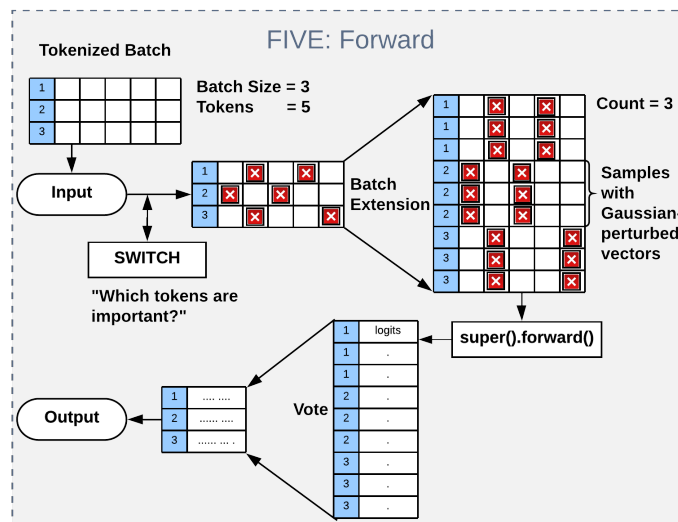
FIVE: Forward

Tokenized Batch

| 1 | | | | | |
|---|---|---|---|---|---|
| 2 | | | | | |
| 3 | | | | | |

Batch Size = 3
Tokens = 5

Input

SWITCH

"Which tokens are important?"

| 1 | | ✕ | | ✕ | |
|---|---|---|---|---|---|
| 2 | ✕ | | ✕ | | |
| 3 | | ✕ | | | ✕ |

Batch Extension

| 1 | | ✕ | | ✕ | |
|---|---|---|---|---|---|
| 1 | | ✕ | | ✕ | |
| 1 | | ✕ | | ✕ | |
| 2 | ✕ | | ✕ | | |
| 2 | ✕ | | ✕ | | |
| 2 | ✕ | | ✕ | | |
| 3 | | ✕ | | | ✕ |
| 3 | | ✕ | | | ✕ |
| 3 | | ✕ | | | ✕ |

Count = 3

Samples with Gaussian-perturbed vectors

super().forward()

| 1 | logits |
|---|---|
| 1 | . |
| 1 | . |
| 2 | . |
| 2 | . |
| 2 | . |
| 3 | . |
| 3 | . |
| 3 | . |

Vote

| 1 | .... .... |
|---|---|
| 2 | ...... .... |
| 3 | ...... ... . |

Output